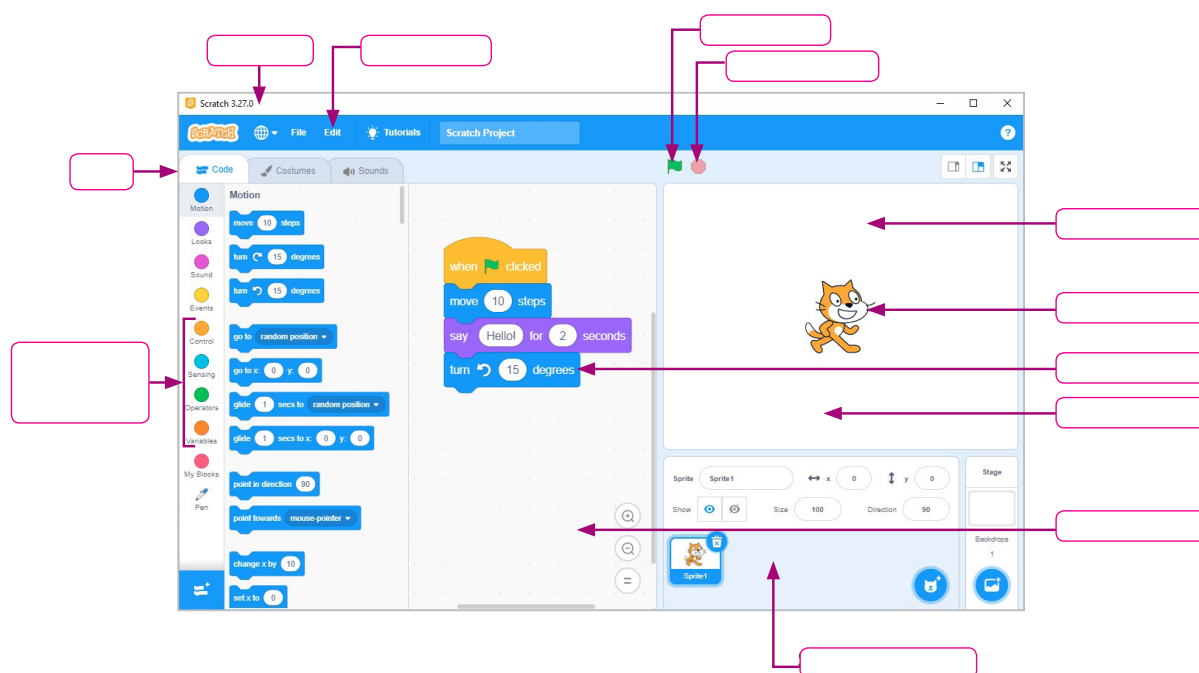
Scratch 3.27.0

SCRATCH File Edit Tutorials Scratch Project

Code Costumes Sounds

Motion
Looks
Sound
Events
Control
Sensing
Operators
Variables
My Blocks
Pen

Motion
move 10 steps
turn 15 degrees
turn 15 degrees
go to random position
go to x: 0 y: 0
glide 1 secs to random position
glide 1 secs to x: 0 y: 0
point in direction 90
point towards mouse-pointer
change x by 10
set x to 0

when clicked
move 10 steps
say Hello! for 2 seconds
turn 15 degrees

Sprite Sprite1 x 0 y 0
Show Size 100 Direction 90
Sprite1

Stage
Backdrops
1